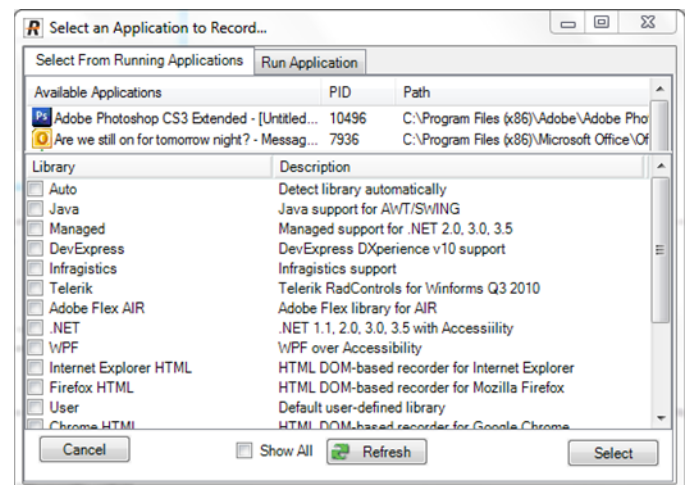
R Select an Application to Record...

Select From Running Applications | Run Application

| Available Applications | PID | Path |
|---|---|---|
| Ps Adobe Photoshop CS3 Extended - [Untitled... | 10496 | C:\Program Files (x86)\Adobe\Adobe Pho |
| O Are we still on for tomorrow night? - Messag... | 7936 | C:\Program Files (x86)\Microsoft Office\Of |

| Library | Description |
|---|---|
| Auto | Detect library automatically |
| Java | Java support for AWT/SWING |
| Managed | Managed support for .NET 2.0, 3.0, 3.5 |
| DevExpress | DevExpress DXperience v10 support |
| Infragistics | Infragistics support |
| Telerik | Telerik RadControls for Winforms Q3 2010 |
| Adobe Flex AIR | Adobe Flex library for AIR |
| .NET | .NET 1.1, 2.0, 3.0, 3.5 with Accessiility |
| WPF | WPF over Accessibility |
| Internet Explorer HTML | HTML DOM-based recorder for Internet Explorer |
| Firefox HTML | HTML DOM-based recorder for Mozilla Firefox |
| User | Default user-defined library |
| Chrome HTML | HTML DOM-based recorder for Google Chrome |

Cancel   Show All   Refresh   Select